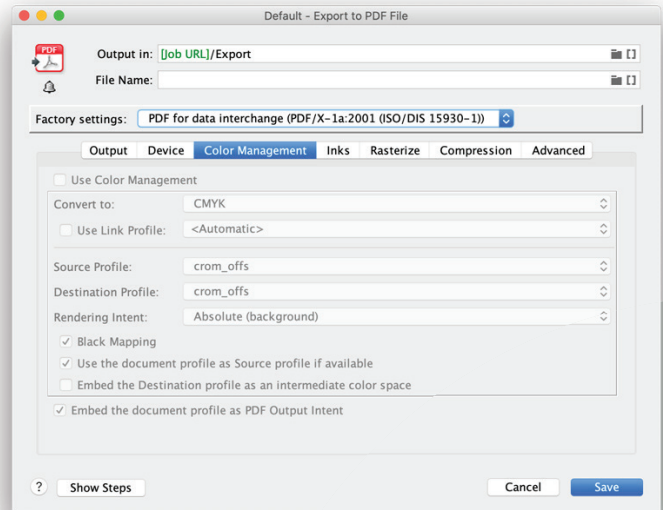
Default - Export to PDF File

PDF

Output in: [Job URL]/Export

File Name:

Factory settings: PDF for data interchange (PDF/X-1a:2001 (ISO/DIS 15930-1))

Output | Device | Color Management | Inks | Rasterize | Compression | Advanced

Use Color Management

Convert to: CMYK

Use Link Profile: <Automatic>

Source Profile: crom_offs

Destination Profile: crom_offs

Rendering Intent: Absolute (background)

✓ Black Mapping

✓ Use the document profile as Source profile if available

Embed the Destination profile as an intermediate color space

✓ Embed the document profile as PDF Output Intent

? Show Steps

Cancel Save